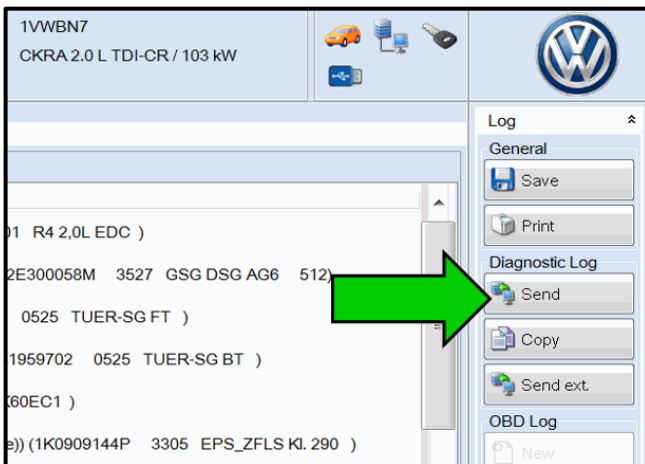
1VWBN7
CKRA 2.0 L TDI-CR / 103 kW

Log
General
Save
Print
Diagnostic Log
Send
Copy
Send ext.
OBD Log
New

)1 R4 2,0L EDC )
2E300058M 3527 GSG DSG AG6 512)
0525 TUER-SG FT )
1959702 0525 TUER-SG BT )
(60EC1 )
e)) (1K0909144P 3305 EPS_ZFLS Kl. 290 )